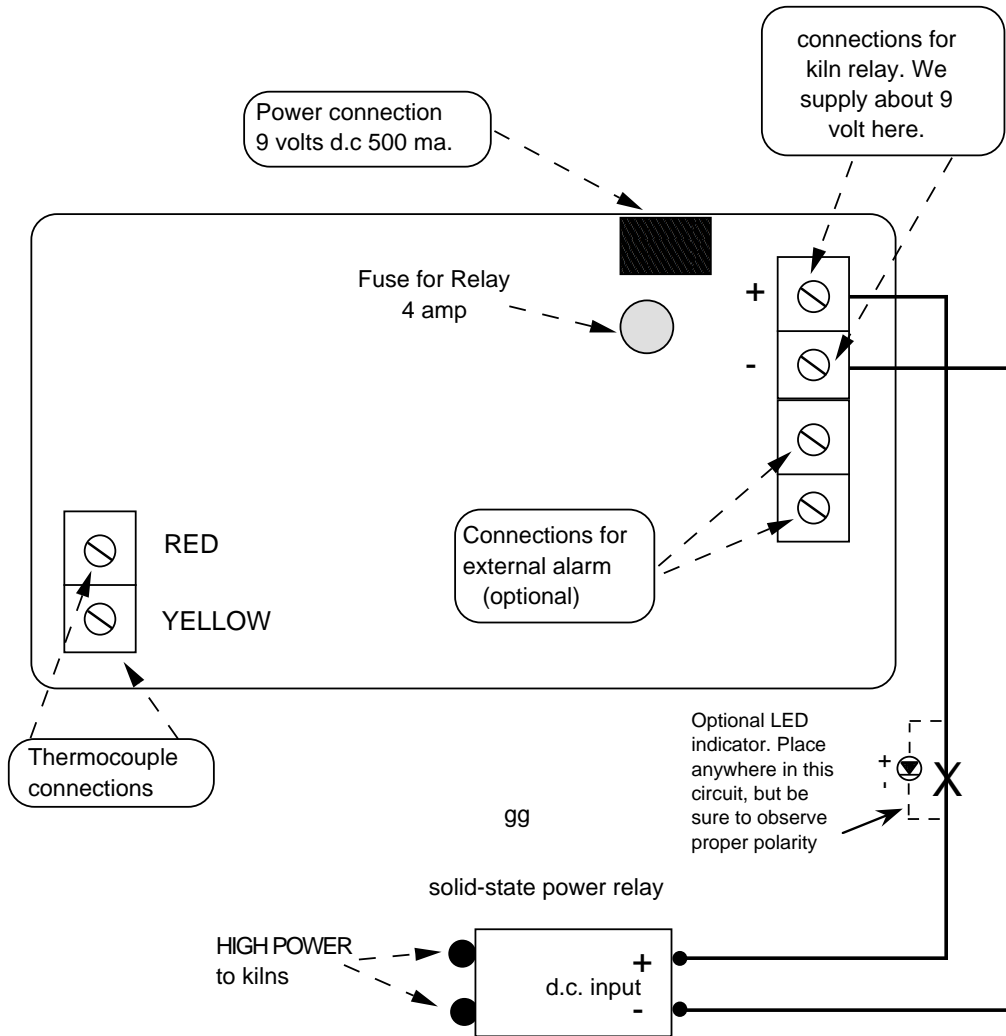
connections for kiln relay. We supply about 9 volt here.

Power connection 9 volts d.c 500 ma.

Fuse for Relay 4 amp

+

-

RED

YELLOW

Connections for external alarm (optional)

Thermocouple connections

Optional LED indicator. Place anywhere in this circuit, but be sure to observe proper polarity

+

-

X

gg

solid-state power relay

HIGH POWER to kilns

+

d.c. input

-